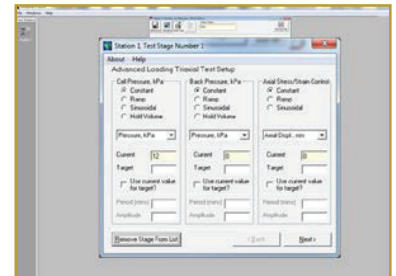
Station 1 Test Stage Number 1

About Help

Advanced Loading Triaxial Test Setup

Cell Pressure, kPa
Constant
Ramp
Sinusoidal
Hold Volume

Pressure, kPa

Current 12
Target

Use current value for target?

Period (mins)
Amplitude

Back Pressure, kPa
Constant
Ramp
Sinusoidal
Hold Volume

Pressure, kPa

Current 0
Target

Use current value for target?

Period (mins)
Amplitude

Axial Stress/Strain Control
Constant
Ramp
Sinusoidal

Axial Displ., mm

Current 0
Target

Use current value for target?

Period (mins)
Amplitude

Remove Stage From List

< Back

Next >